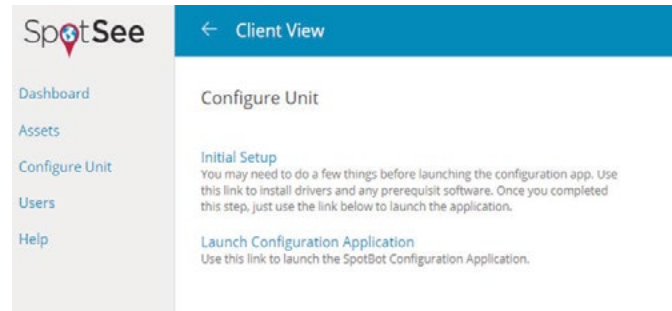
SpotSee

← Client View

Dashboard
Assets
Configure Unit
Users
Help

Configure Unit

Initial Setup
You may need to do a few things before launching the configuration app. Use this link to install drivers and any prerequisite software. Once you completed this step, just use the link below to launch the application.

Launch Configuration Application
Use this link to launch the SpotBot Configuration Application.